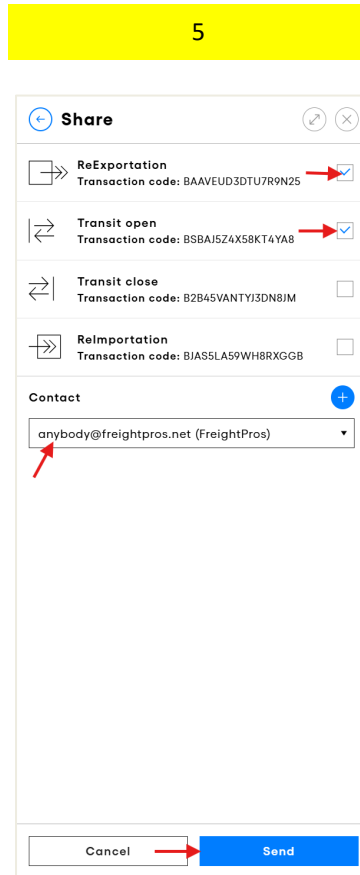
5

Share

ReExportation
Transaction code: BAAVEUD3DTU7R9N25

Transit open
Transaction code: BSBAJ5Z4X58KT4YA8

Transit close
Transaction code: B2B45VANTYJ3DN8JM

ReImportation
Transaction code: BJAS5LA59WH8RXGGB

Contact

anybody@freightpros.net (FreightPros)

Cancel
Send